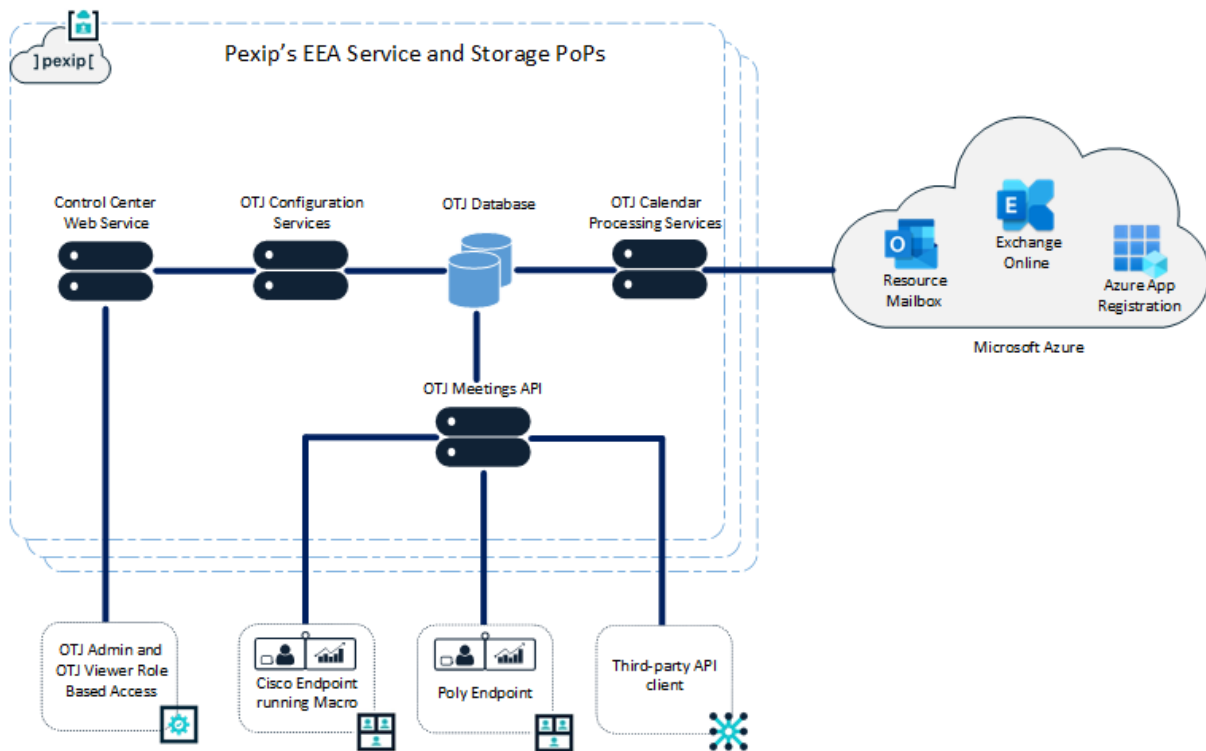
]pexip[

Pexip's EEA Service and Storage PoPs

Control Center Web Service

OTJ Configuration Services

OTJ Database

OTJ Calendar Processing Services

Resource Mailbox

Exchange Online

Azure App Registration

Microsoft Azure

OTJ Meetings API

OTJ Admin and OTJ Viewer Role Based Access

Cisco Endpoint running Macro

Poly Endpoint

Third-party API client